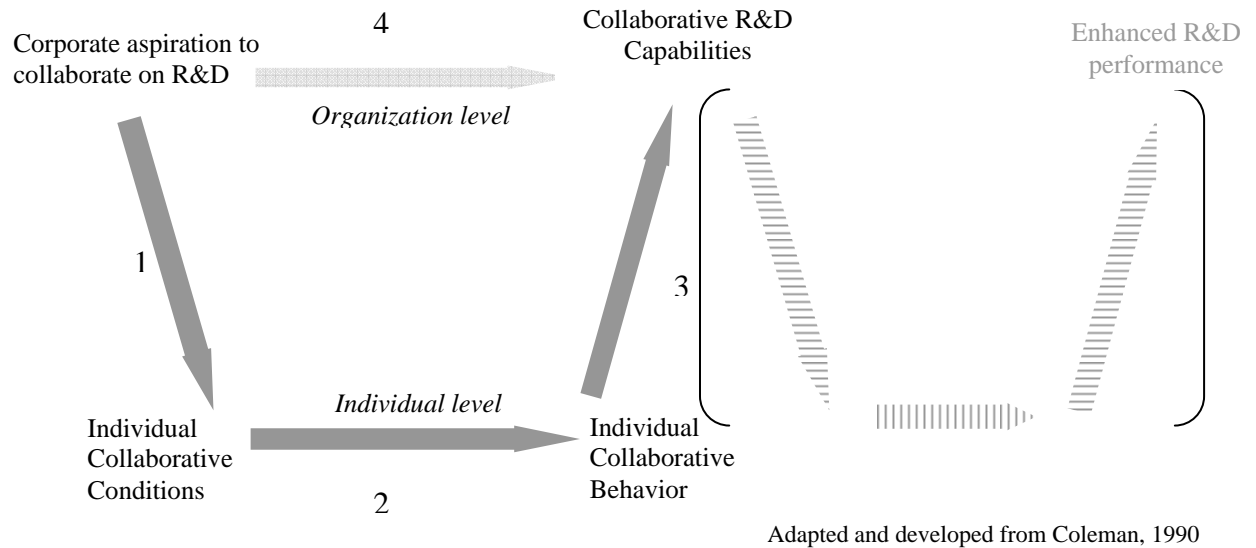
Corporate aspiration to collaborate on R&D

4

Collaborative R&D Capabilities

Enhanced R&D performance

Organization level

1

3

Individual level

Individual Collaborative Conditions

Individual Collaborative Behavior

2

Adapted and developed from Coleman, 1990